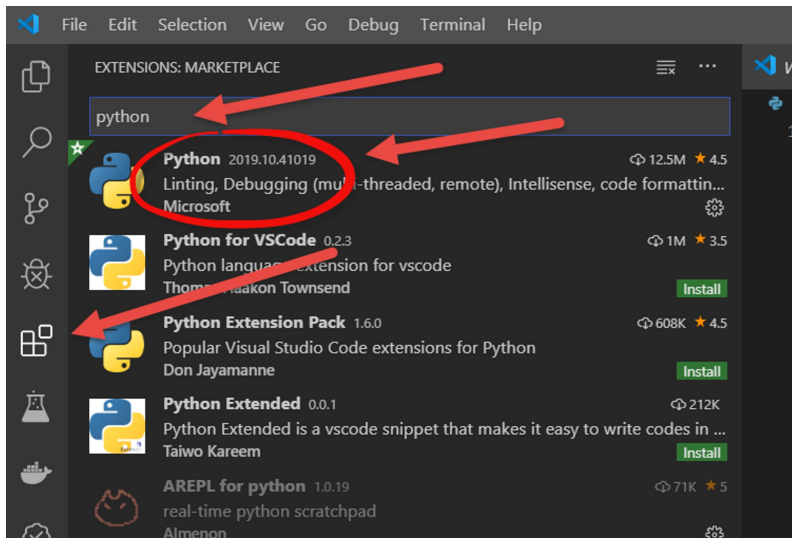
File Edit Selection View Go Debug Terminal Help

EXTENSIONS: MARKETPLACE

python

Python 2019.10.41019
12.5M 4.5
Linting, Debugging (multi-threaded, remote), Intellisense, code formattin...
Microsoft

Python for VSCode 0.2.3
1M 3.5
Python language extension for vscode
Thomas Haakon Townsend
Install

Python Extension Pack 1.6.0
608K 4.5
Popular Visual Studio Code extensions for Python
Don Jayamanne
Install

Python Extended 0.0.1
212K
Python Extended is a vscode snippet that makes it easy to write codes in ...
Taiwo Kareem
Install

AREPL for python 1.0.19
71K 5
real-time python scratchpad
Almenon